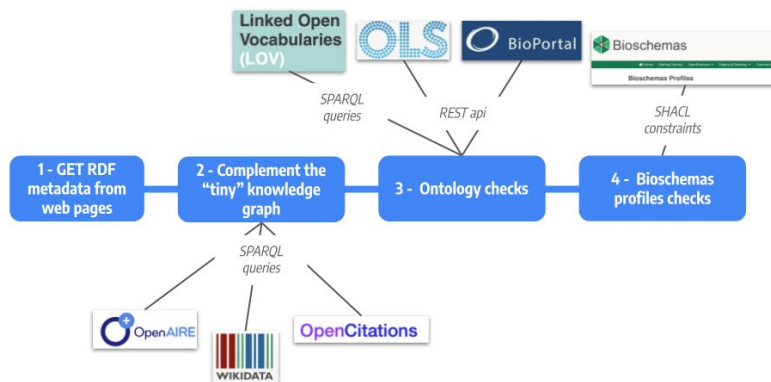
Linked Open Vocabularies (LOV)

OLS

BioPortal

Bioschemas

Bioschemas Profiles

SPARQL queries

REST api

SHACL constraints

1 - GET RDF metadata from web pages

2 - Complement the "tiny" knowledge graph

3 - Ontology checks

4 - Bioschemas profiles checks

SPARQL queries

OpenAIRE

WIKIDATA

OpenCitations